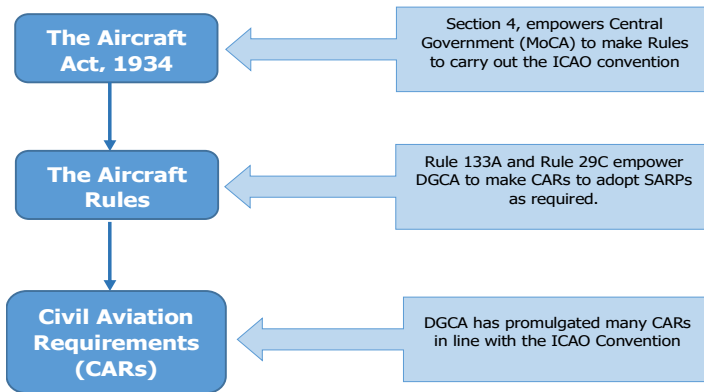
The Aircraft Act, 1934

Section 4, empowers Central Government (MoCA) to make Rules to carry out the ICAO convention

The Aircraft Rules

Rule 133A and Rule 29C empower DGCA to make CARs to adopt SARPs as required.

Civil Aviation Requirements (CARs)

DGCA has promulgated many CARs in line with the ICAO Convention